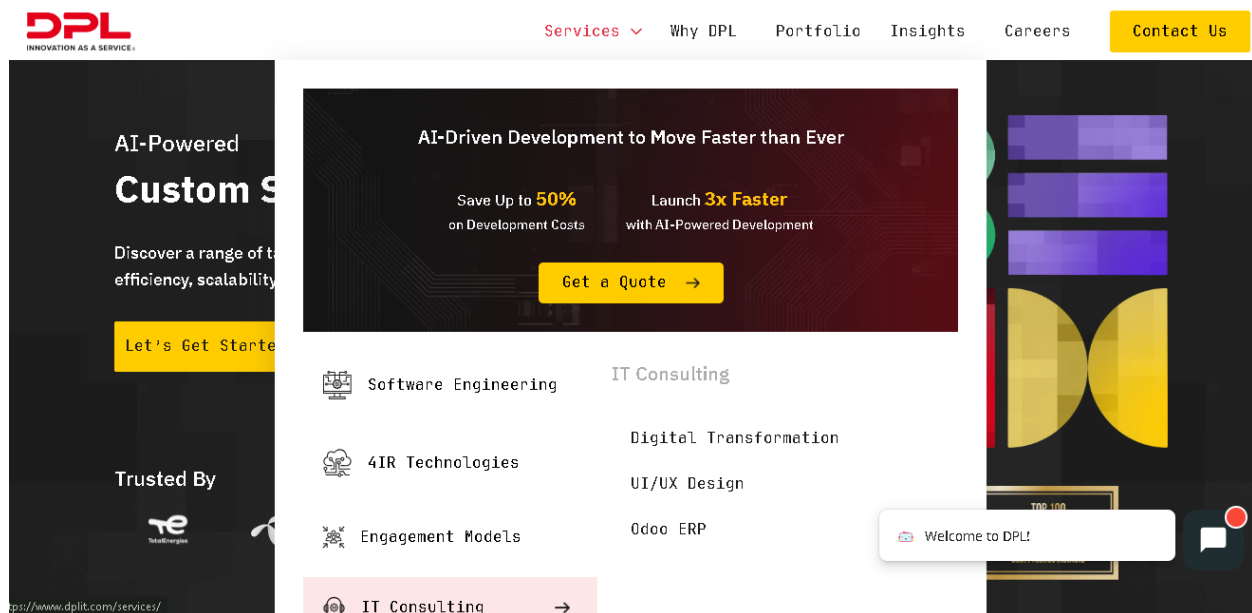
DPL
INNOVATION AS A SERVICE

Services Why DPL Portfolio Insights Careers Contact Us

AI-Powered
Custom S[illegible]

Discover a range of t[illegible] efficiency, scalability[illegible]

Let's Get Starte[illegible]

Trusted By

TotalEnergies

AI-Driven Development to Move Faster than Ever

Save Up to 50%
on Development Costs

Launch 3x Faster
with AI-Powered Development

Get a Quote →

Software Engineering

4IR Technologies

Engagement Models

IT Consulting →

IT Consulting

Digital Transformation

UI/UX Design

Odoo ERP

TOP 100

Welcome to DPL!

tps://www.dplit.com/services/